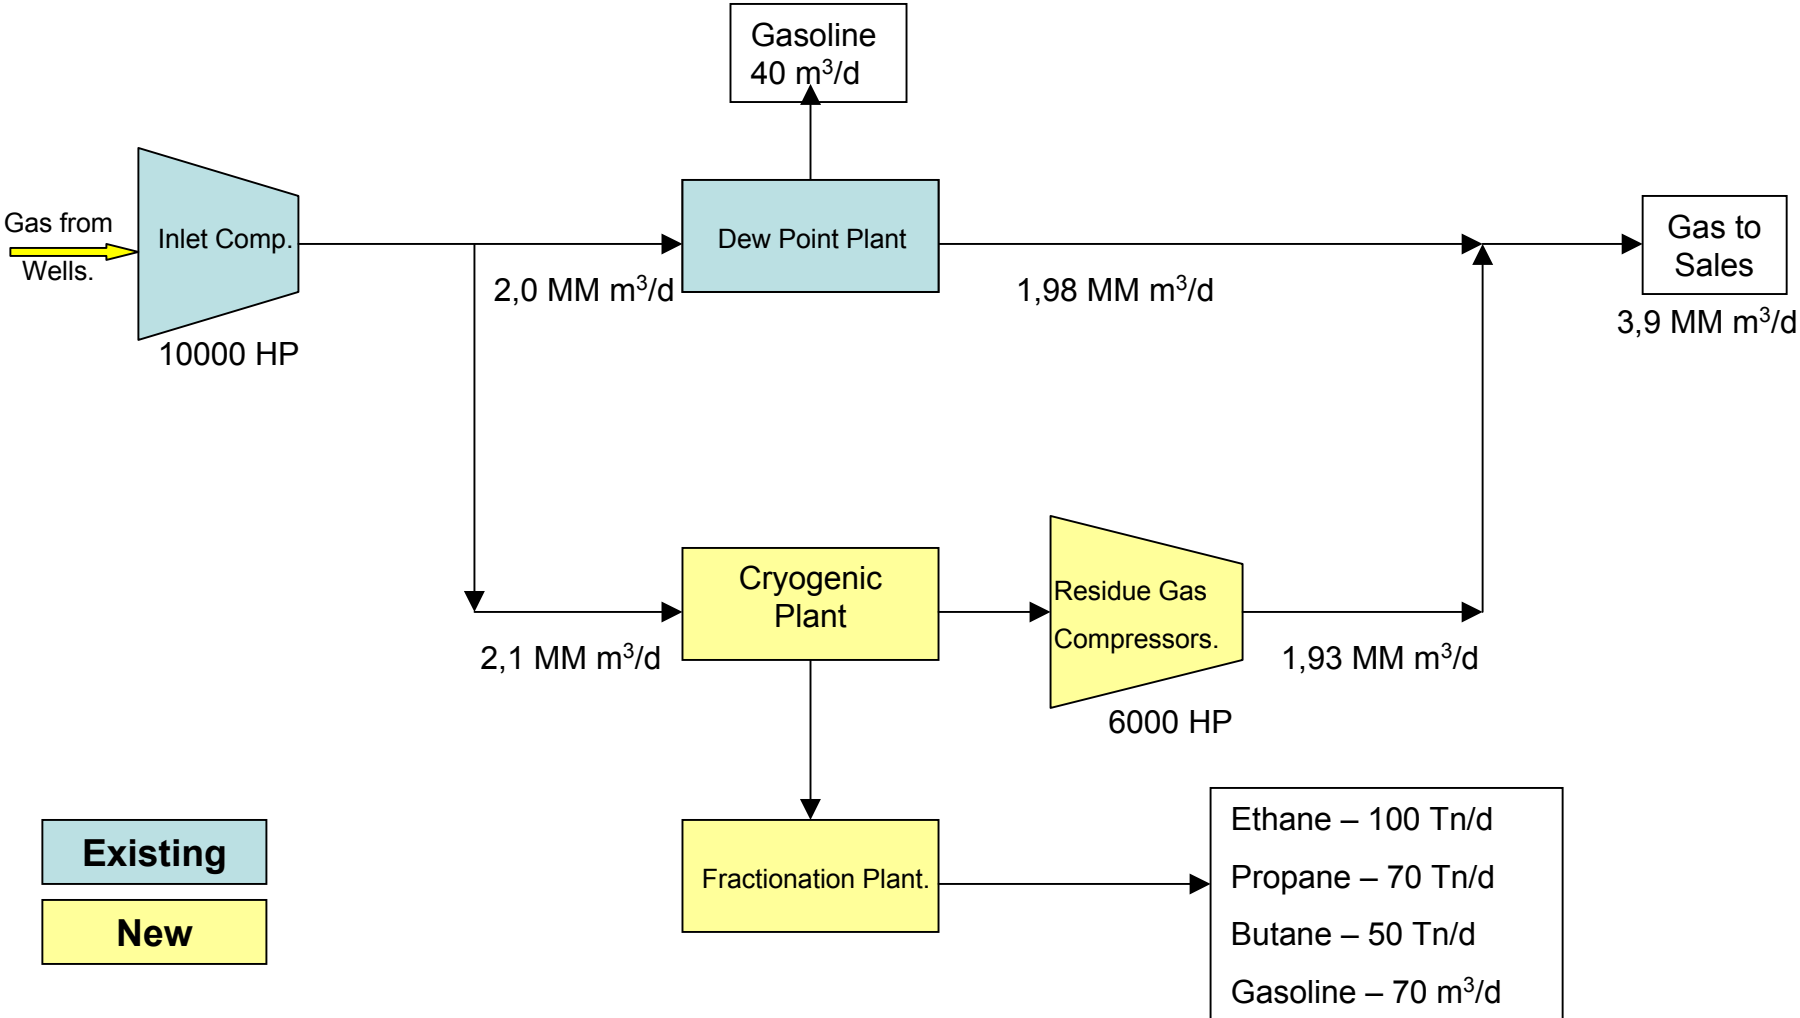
Gasoline
40 $m^3/d$

Gas from Wells.

Inlet Comp.

10000 HP

Dew Point Plant

2,0 MM $m^3/d$

1,98 MM $m^3/d$

Gas to Sales

3,9 MM $m^3/d$

Cryogenic Plant

2,1 MM $m^3/d$

Residue Gas Compressors.

6000 HP

1,93 MM $m^3/d$

Fractionation Plant.

Ethane – 100 Tn/d

Propane – 70 Tn/d

Butane – 50 Tn/d

Gasoline – 70 $m^3/d$

Existing

New